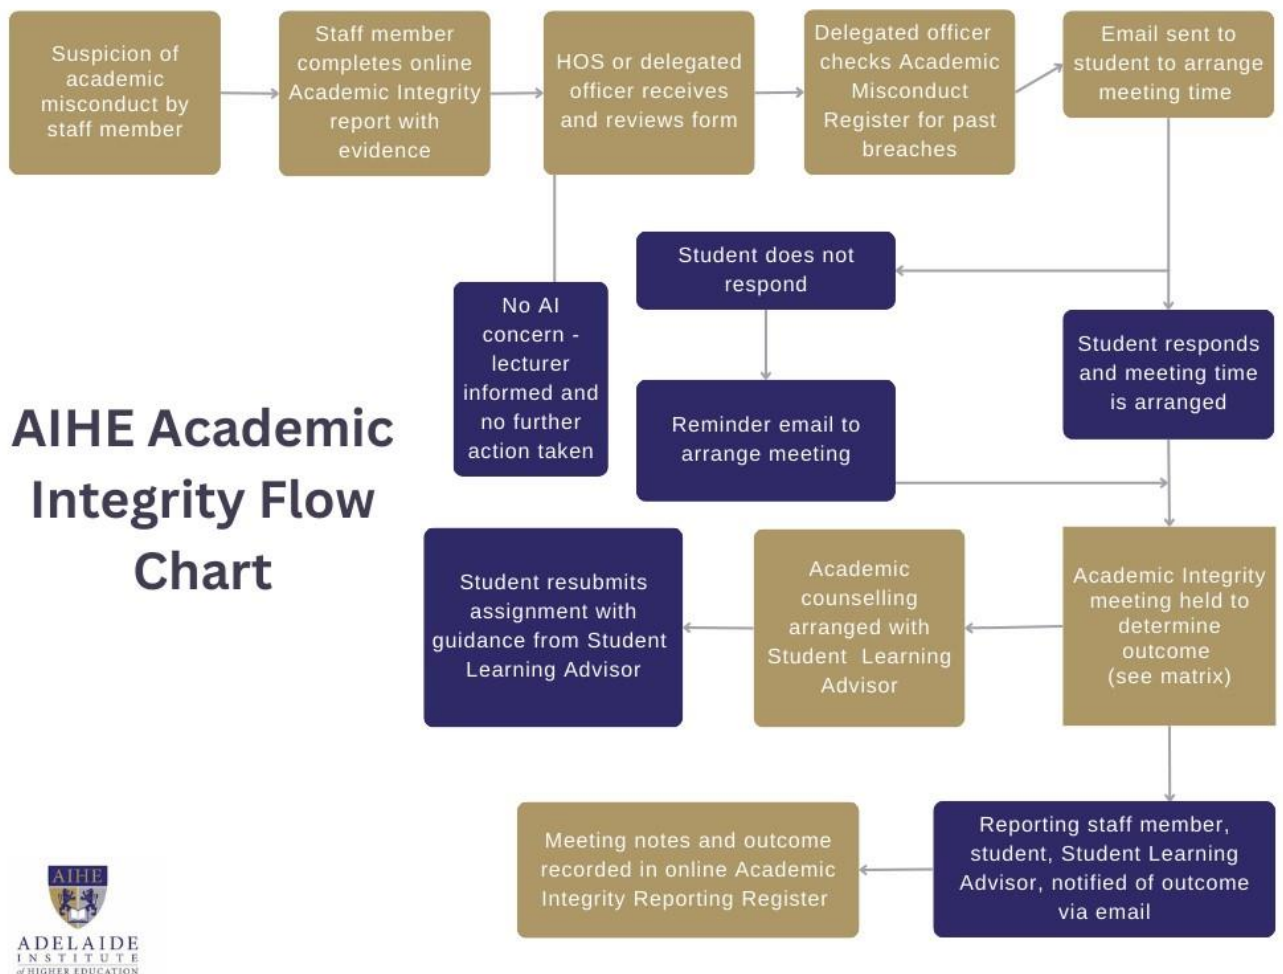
Suspicion of academic misconduct by staff member

Staff member completes online Academic Integrity report with evidence

HOS or delegated officer receives and reviews form

Delegated officer checks Academic Misconduct Register for past breaches

Email sent to student to arrange meeting time

No AI concern - lecturer informed and no further action taken

Student does not respond

Reminder email to arrange meeting

Student responds and meeting time is arranged

AIHE Academic Integrity Flow Chart

Student resubmits assignment with guidance from Student Learning Advisor

Academic counselling arranged with Student Learning Advisor

Academic Integrity meeting held to determine outcome (see matrix)

Meeting notes and outcome recorded in online Academic Integrity Reporting Register

Reporting staff member, student, Student Learning Advisor, notified of outcome via email

AIHE
ADELAIDE INSTITUTE of HIGHER EDUCATION